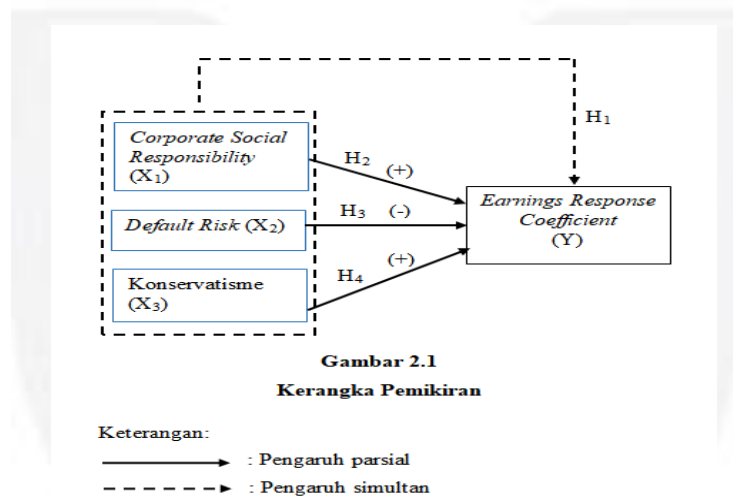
Corporate Social Responsibility ($X_1$)

Default Risk ($X_2$)

Konservatisme ($X_3$)

$H_1$

$H_2$ (+)

$H_3$ (-)

$H_4$ (+)

Earnings Response Coefficient (Y)

Gambar 2.1

Kerangka Pemikiran

Keterangan:

: Pengaruh parsial

: Pengaruh simultan